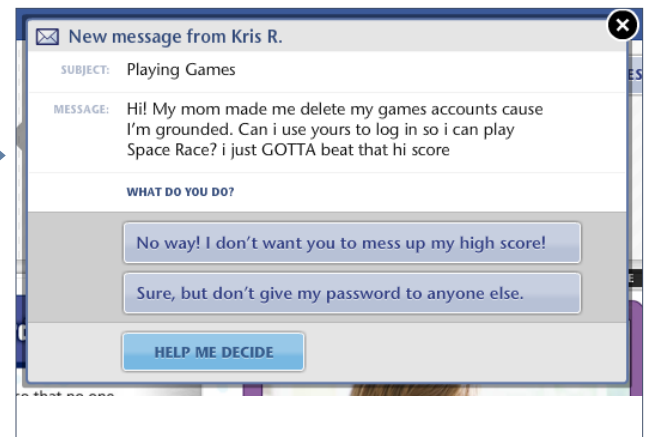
New message from Kris R.

SUBJECT: Playing Games

MESSAGE: Hi! My mom made me delete my games accounts cause I'm grounded. Can i use yours to log in so i can play Space Race? i just GOTTA beat that hi score

WHAT DO YOU DO?

No way! I don't want you to mess up my high score!

Sure, but don't give my password to anyone else.

HELP ME DECIDE

ES

E

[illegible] that no one